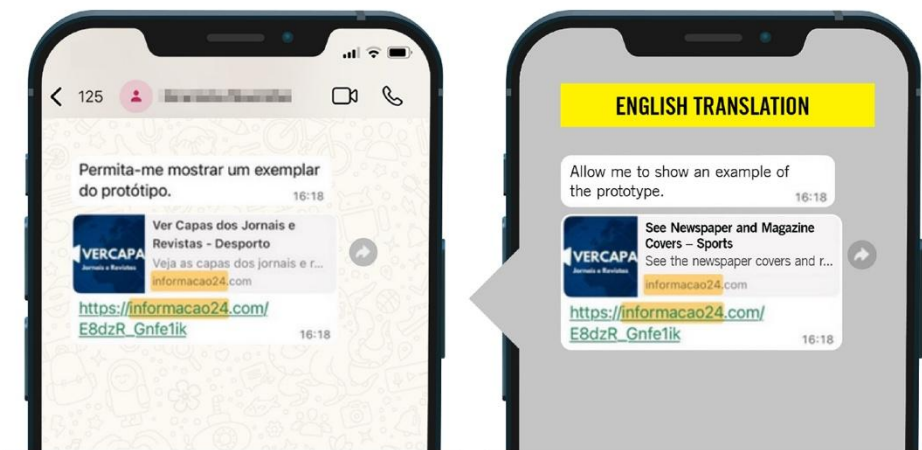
125

Permita-me mostrar um exemplar do protótipo. 16:18

VERCAPA Jornais e Revistas

Ver Capas dos Jornais e Revistas - Desporto

Veja as capas dos jornais e r...

informacao24.com

https://informacao24.com/E8dzR_Gnfe1ik 16:18

ENGLISH TRANSLATION

Allow me to show an example of the prototype. 16:18

VERCAPA Jornais e Revistas

See Newspaper and Magazine Covers – Sports

See the newspaper covers and r...

informacao24.com

https://informacao24.com/E8dzR_Gnfe1ik 16:18